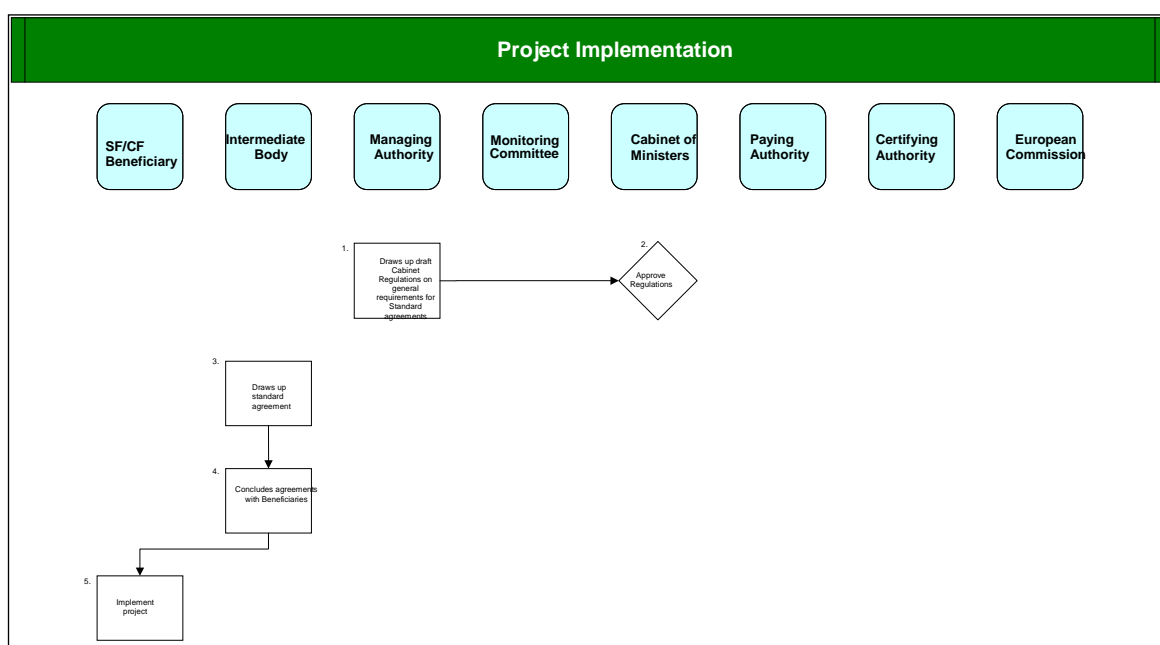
Project Implementation

SF/CF Beneficiary

Intermediate Body

Managing Authority

Monitoring Committee

Cabinet of Ministers

Paying Authority

Certifying Authority

European Commission

1.
Draws up draft Cabinet Regulations on general requirements for Standard agreements

2.
Approve Regulations

3.
Draws up standard agreement

4.
Concludes agreements with Beneficiaries

5.
Implement project